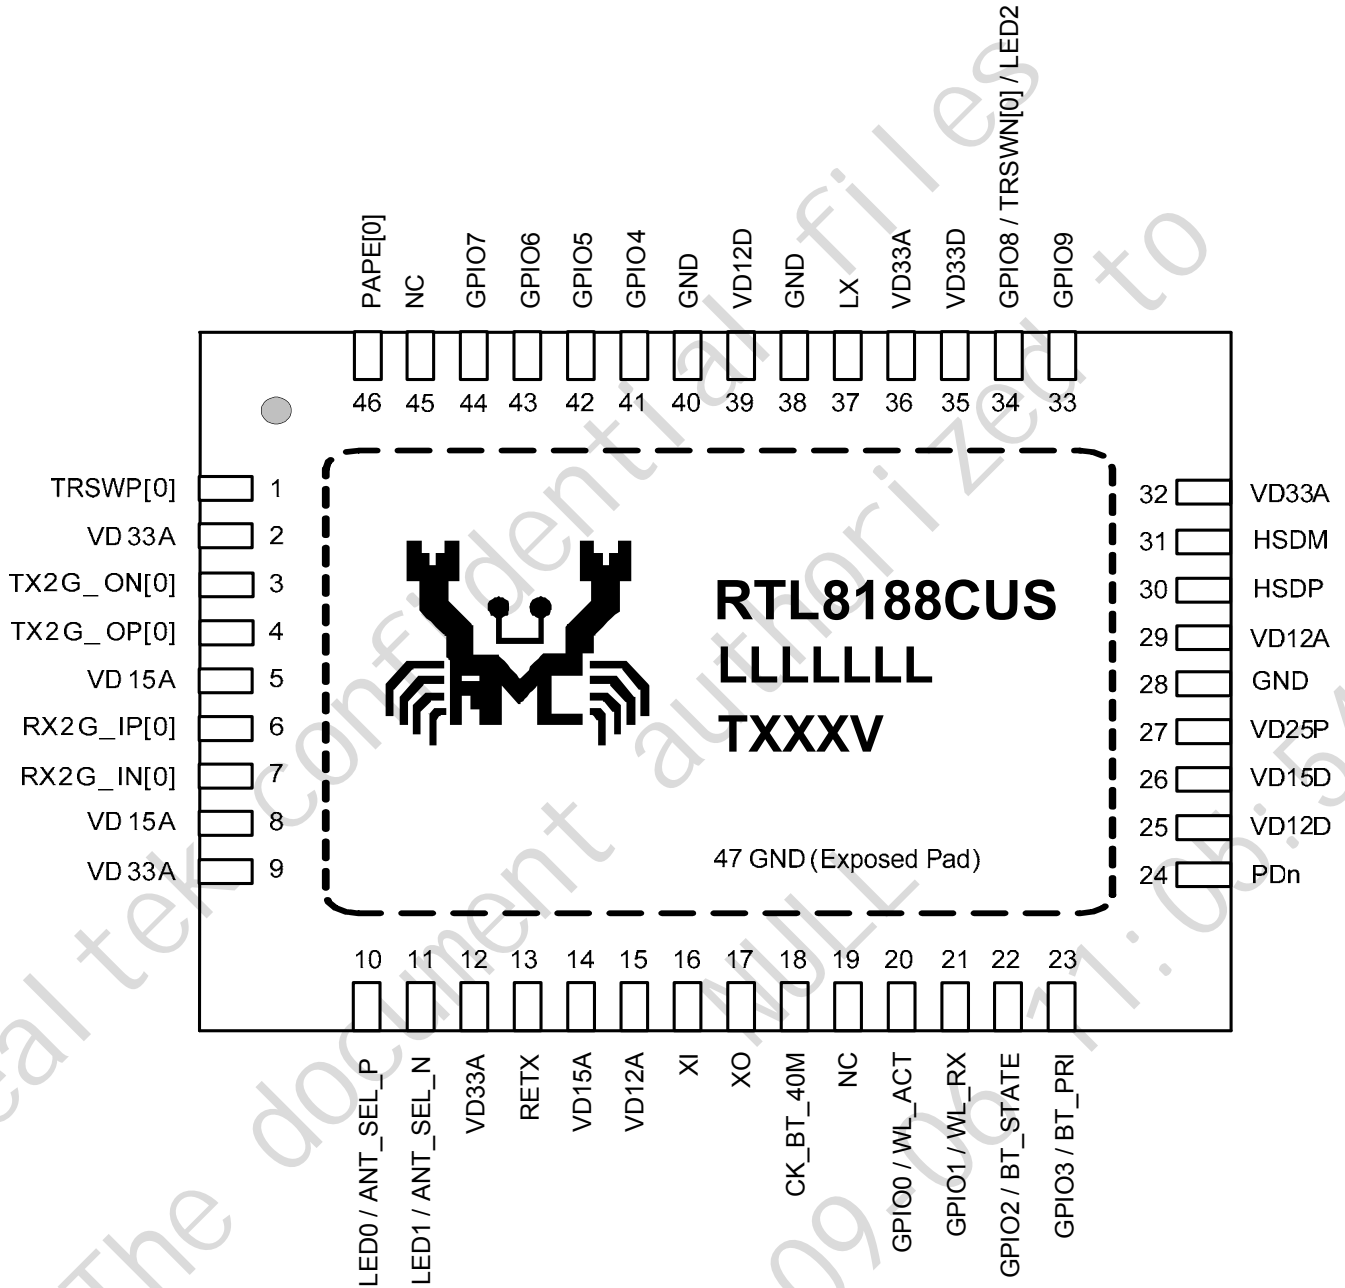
PAPE[0]
NC
GPIO7
GPIO6
GPIO5
GPIO4
GND
VD12D
GND
LX
VD33A
VD33D
GPIO8 / TRSWN[0] / LED2
GPIO9

46 45 44 43 42 41 40 39 38 37 36 35 34 33

TRSWP[0] 1
VD 33A 2
TX2G_ON[0] 3
TX2G_OP[0] 4
VD 15A 5
RX2G_IP[0] 6
RX2G_IN[0] 7
VD 15A 8
VD 33A 9

32 VD33A
31 HSDM
30 HSDP
29 VD12A
28 GND
27 VD25P
26 VD15D
25 VD12D
24 PDn

RTL8188CUS
LLLLLLL
TXXXV

47 GND (Exposed Pad)

10 11 12 13 14 15 16 17 18 19 20 21 22 23

LED0 / ANT_SEL_P
LED1 / ANT_SEL_N
VD33A
RETX
VD15A
VD12A
XI
XO
CK_BT_40M
NC
GPIO0 / WL_ACT
GPIO1 / WL_RX
GPIO2 / BT_STATE
GPIO3 / BT_PRI

Realtek confidential files
The document authorized to
NULL
2009-06-11 06:5